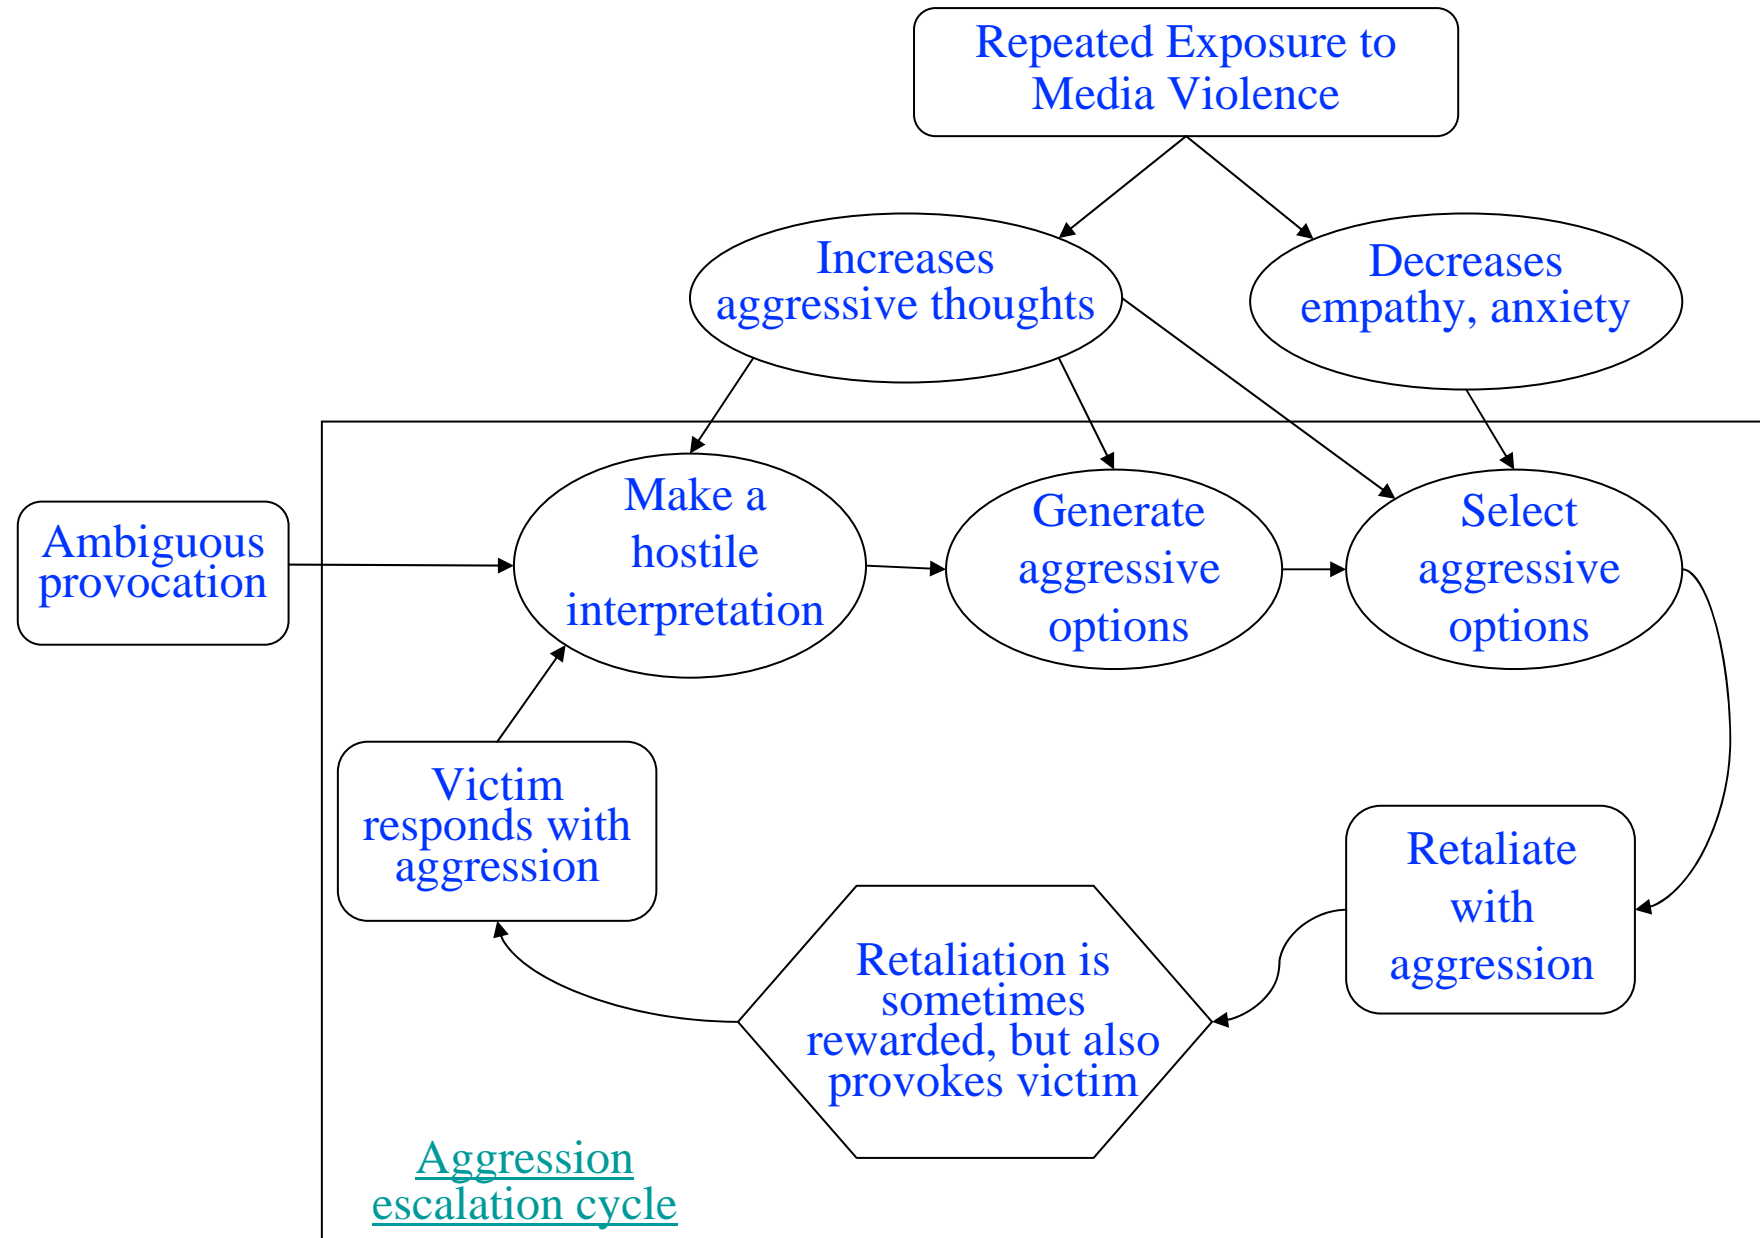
Repeated Exposure to Media Violence

Increases aggressive thoughts

Decreases empathy, anxiety

Ambiguous provocation

Make a hostile interpretation

Generate aggressive options

Select aggressive options

Victim responds with aggression

Retaliate with aggression

Retaliation is sometimes rewarded, but also provokes victim

Aggression escalation cycle